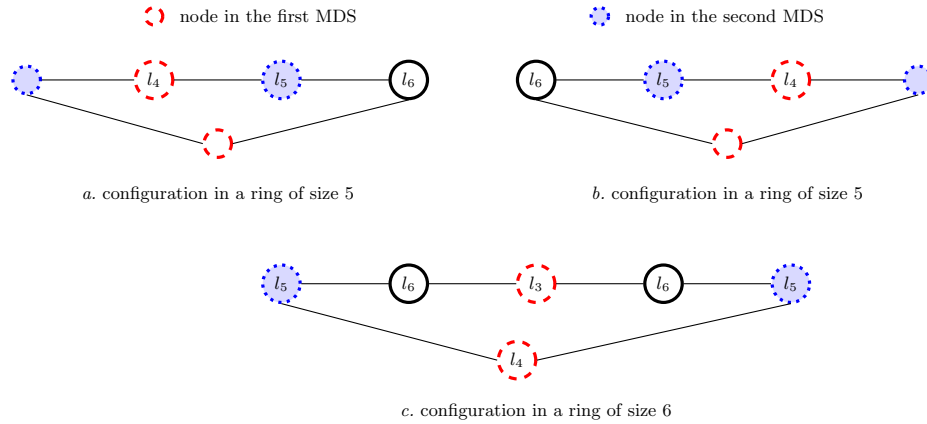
node in the first MDS

node in the second MDS

$l_4$ $l_5$ $l_6$

$l_6$ $l_5$ $l_4$

$a$. configuration in a ring of size 5

$b$. configuration in a ring of size 5

$l_5$ $l_6$ $l_3$ $l_6$ $l_5$

$l_4$

$c$. configuration in a ring of size 6